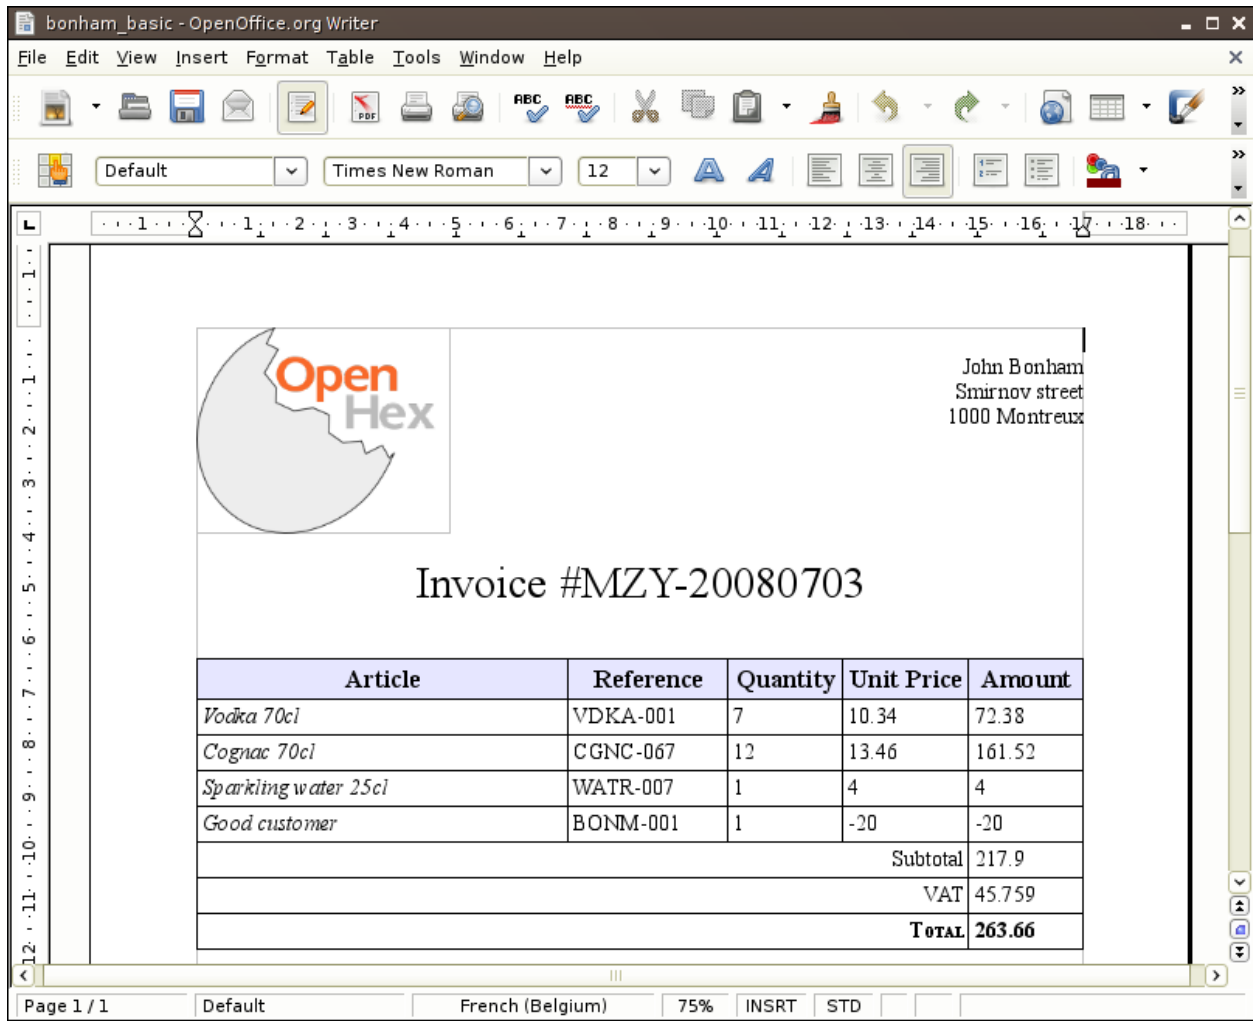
bonham_basic - OpenOffice.org Writer

File Edit View Insert Format Table Tools Window Help

Default Times New Roman 12

Open Hex

John Bonham
Smirnov street
1000 Montreux

Invoice #MZY-20080703

| Article | Reference | Quantity | Unit Price | Amount |
|---|---|---|---|---|
| Vodka 70cl | VDKA-001 | 7 | 10.34 | 72.38 |
| Cognac 70cl | CGNC-067 | 12 | 13.46 | 161.52 |
| Sparkling water 25cl | WATR-007 | 1 | 4 | 4 |
| Good customer | BONM-001 | 1 | -20 | -20 |
| Subtotal | | | | 217.9 |
| VAT | | | | 45.759 |
| Total | | | | 263.66 |

Page 1 / 1 Default French (Belgium) 75% INSRT STD